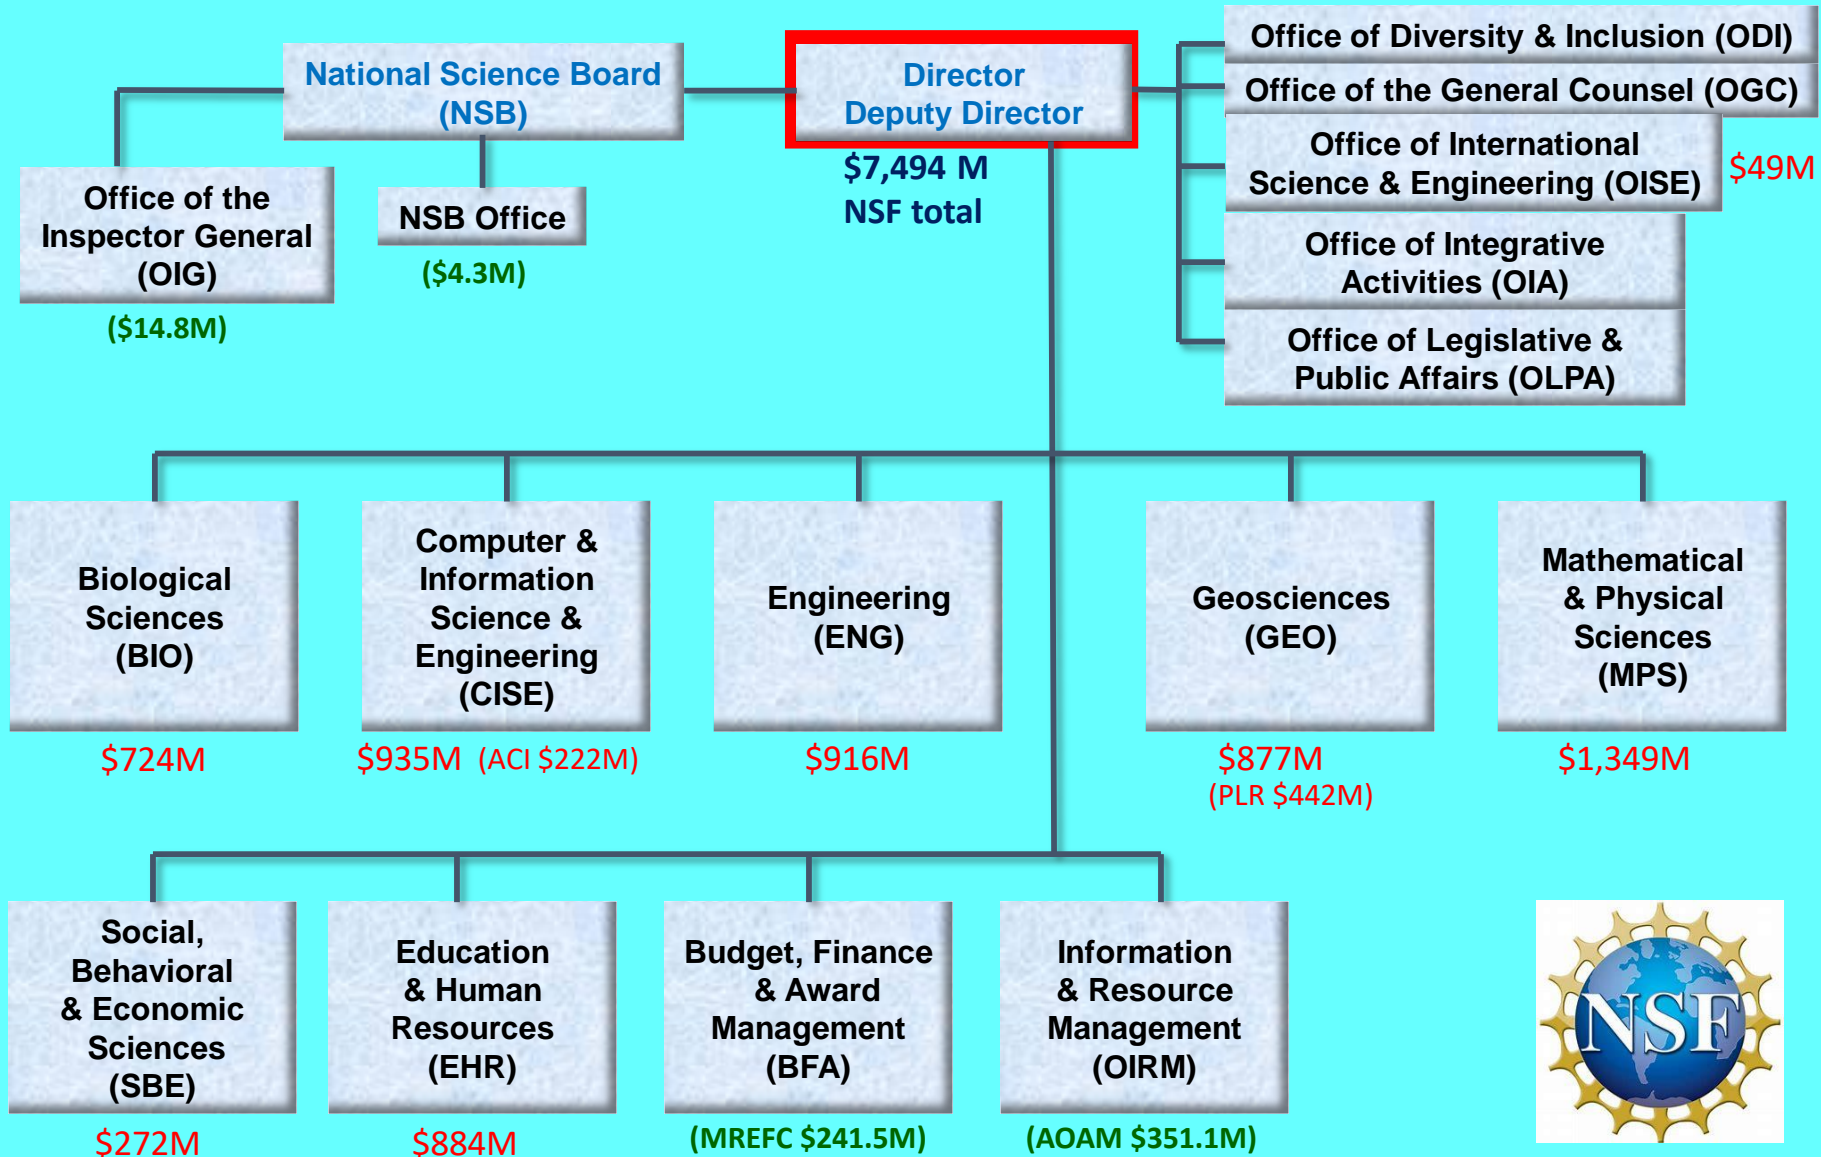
National Science Board (NSB)

Director
Deputy Director

$7,494 M
NSF total

Office of Diversity & Inclusion (ODI)

Office of the General Counsel (OGC)

Office of International Science & Engineering (OISE)

$49M

Office of Integrative Activities (OIA)

Office of Legislative & Public Affairs (OLPA)

Office of the Inspector General (OIG)

($14.8M)

NSB Office

($4.3M)

Biological Sciences (BIO)

$724M

Computer & Information Science & Engineering (CISE)

$935M (ACI $222M)

Engineering (ENG)

$916M

Geosciences (GEO)

$877M
(PLR $442M)

Mathematical & Physical Sciences (MPS)

$1,349M

Social, Behavioral & Economic Sciences (SBE)

$272M

Education & Human Resources (EHR)

$884M

Budget, Finance & Award Management (BFA)

(MREFC $241.5M)

Information & Resource Management (OIRM)

(AOAM $351.1M)

NSF